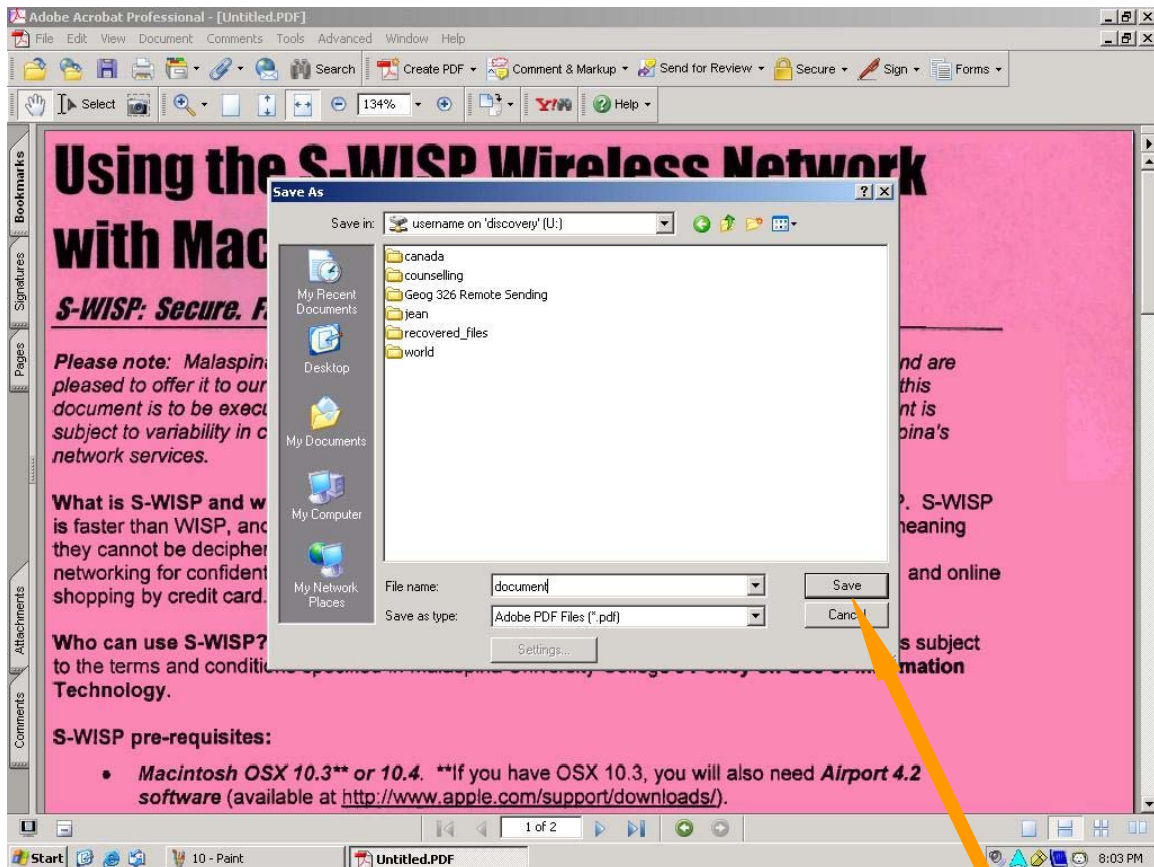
Adobe Acrobat Professional - [Untitled.PDF]

File Edit View Document Comments Tools Advanced Window Help

Search Create PDF Comment & Markup Send for Review Secure Sign Forms

Select 134% Help

Bookmarks Signatures Pages Attachments Comments

Using the S-WISP Wireless Network with Mac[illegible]

S-WISP: Secure. F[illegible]

Please note: Malaspin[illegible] nd are pleased to offer it to our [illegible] this document is to be execu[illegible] nt is subject to variability in c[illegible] pina's network services.

What is S-WISP and w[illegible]. S-WISP is faster than WISP, anc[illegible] neaning they cannot be decipher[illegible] networking for confident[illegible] and online shopping by credit card.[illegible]

Who can use S-WISP?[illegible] s subject to the terms and conditi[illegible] mation Technology.

S-WISP pre-requisites:

• Macintosh OSX 10.3** or 10.4. **If you have OSX 10.3, you will also need Airport 4.2 software (available at http://www.apple.com/support/downloads/).

Save As

Save in: username on 'discovery' (U:)

My Recent Documents

Desktop

My Documents

My Computer

My Network Places

canada
counselling
Geog 326 Remote Sending
jean
recovered_files
world

File name: document

Save as type: Adobe PDF Files (*.pdf)

Save

Cancel

Settings...

1 of 2

Start 10 - Paint Untitled.PDF 8:03 PM